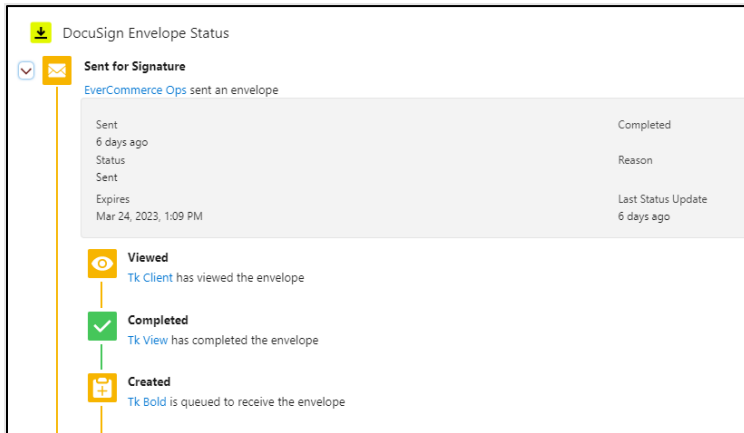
DocuSign Envelope Status

Sent for Signature

EverCommerce Ops sent an envelope

Sent
6 days ago

Status
Sent

Expires
Mar 24, 2023, 1:09 PM

Completed

Reason

Last Status Update
6 days ago

Viewed
Tk Client has viewed the envelope

Completed
Tk View has completed the envelope

Created
Tk Bold is queued to receive the envelope